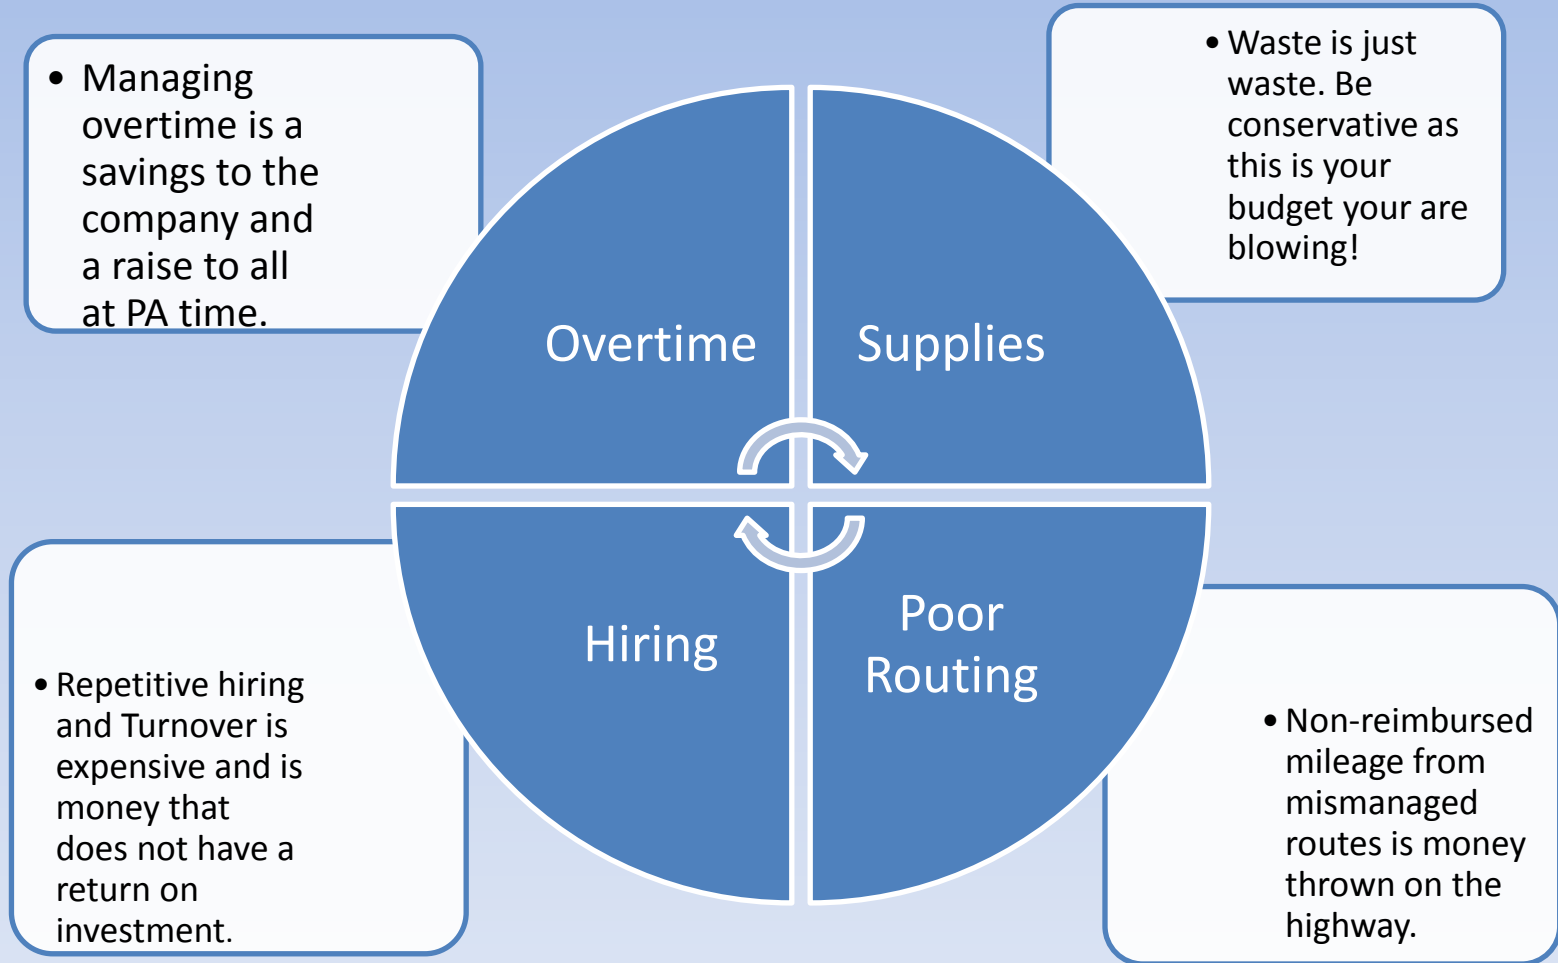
• Managing overtime is a savings to the company and a raise to all at PA time.

• Waste is just waste. Be conservative as this is your budget your are blowing!

Overtime

Supplies

Hiring

Poor Routing

• Repetitive hiring and Turnover is expensive and is money that does not have a return on investment.

• Non-reimbursed mileage from mismanaged routes is money thrown on the highway.